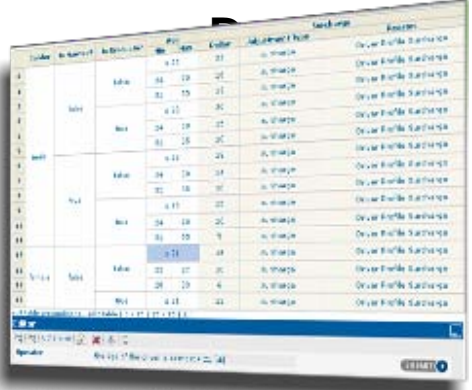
| | | | | Min | Max | | Surcharge | Resources |
|---|---|---|---|---|---|---|---|---|
| 1 | | | | ≤ 23 | | 25 | % Charge | Driver Profile Surcharge |
| 2 | | | | 24 | 29 | 20 | % Charge | Driver Profile Surcharge |
| 3 | | | | 30 | 35 | 15 | % Charge | Driver Profile Surcharge |
| 4 | | | | ≤ 23 | | 30 | % Charge | Driver Profile Surcharge |
| 5 | | | | 24 | 29 | 25 | % Charge | Driver Profile Surcharge |
| 6 | | | | 30 | 35 | 20 | % Charge | Driver Profile Surcharge |
| 7 | | | | ≤ 23 | | 20 | % Charge | Driver Profile Surcharge |
| 8 | | | | 24 | 29 | 15 | % Charge | Driver Profile Surcharge |
| 9 | | | | 30 | 35 | 10 | % Charge | Driver Profile Surcharge |
| 10 | | | | ≤ 23 | | 25 | % Charge | Driver Profile Surcharge |
| 11 | | | | 24 | 29 | 20 | % Charge | Driver Profile Surcharge |
| 12 | | | | 30 | 35 | 5 | % Charge | Driver Profile Surcharge |
| 13 | | | | ≤ 23 | | 15 | % Charge | Driver Profile Surcharge |
| 14 | | | | 24 | 29 | 10 | % Charge | Driver Profile Surcharge |
| 15 | | | | 30 | 35 | 5 | % Charge | Driver Profile Surcharge |
| 16 | | | | ≤ 23 | | 25 | % Charge | Driver Profile Surcharge |

Operator

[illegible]